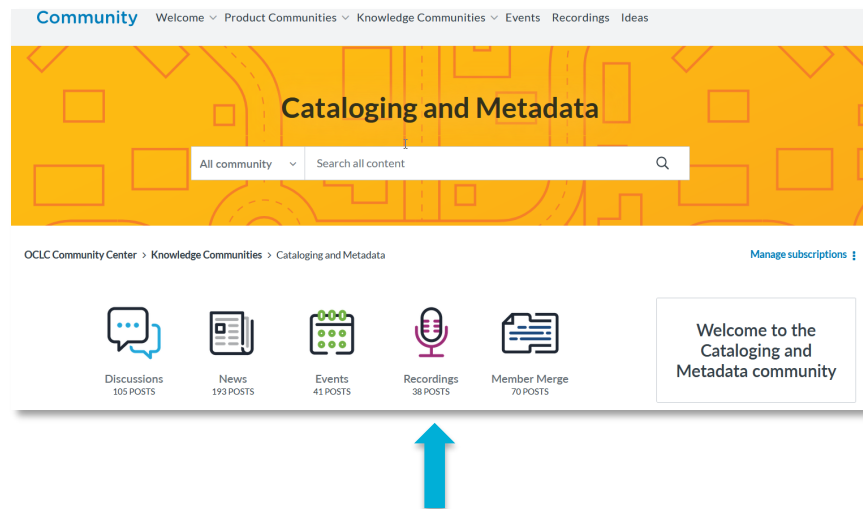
Community Welcome Product Communities Knowledge Communities Events Recordings Ideas

Cataloging and Metadata

All community Search all content

OCLC Community Center > Knowledge Communities > Cataloging and Metadata

Manage subscriptions

Discussions
105 POSTS

News
193 POSTS

Events
41 POSTS

Recordings
38 POSTS

Member Merge
70 POSTS

Welcome to the Cataloging and Metadata community